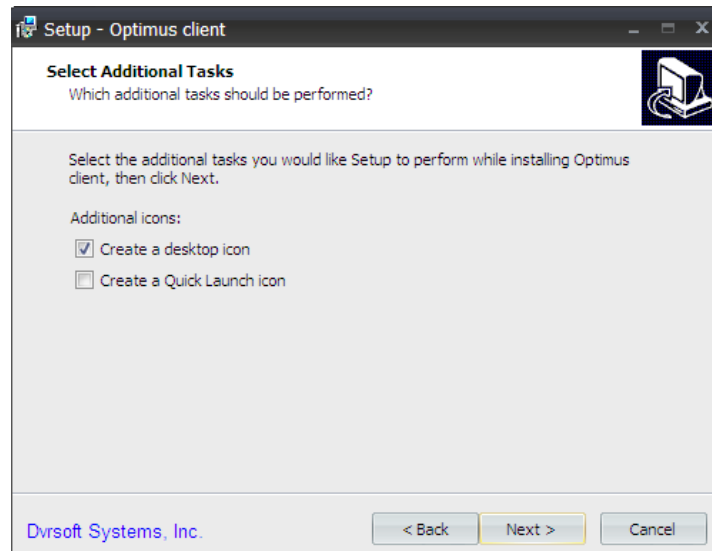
Setup - Optimus client

Select Additional Tasks
Which additional tasks should be performed?

Select the additional tasks you would like Setup to perform while installing Optimus client, then click Next.

Additional icons:

Create a desktop icon

Create a Quick Launch icon

Dvrsoft Systems, Inc.

< Back

Next >

Cancel